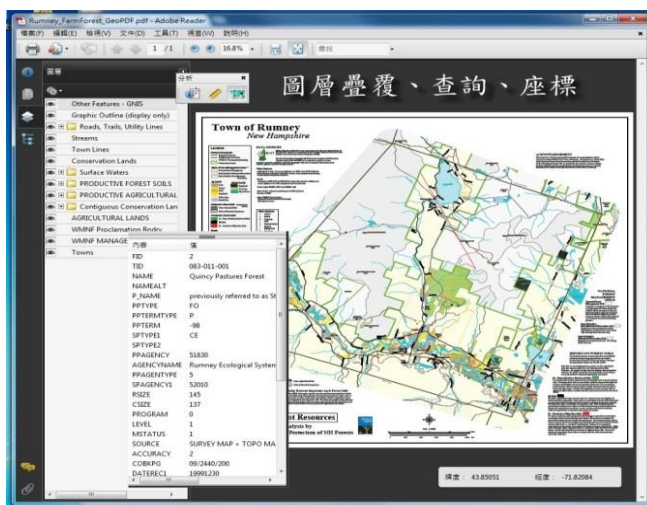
Rumney_FarmForest_GeoPDF.pdf - Adobe Reader

檔案(F) 編輯(E) 檢視(V) 文件(D) 工具(T) 視窗(W) 說明(H)

1 /1 16.8% 尋找

圖層

分析

圖層疊覆、查詢、座標

Other Features - GNIS
Graphic Outline (display only)
Roads, Trails, Utility Lines
Streams
Town Lines
Conservation Lands
Surface Waters
PRODUCTIVE FOREST SOILS
PRODUCTIVE AGRICULTURAL
Contiguous Conservation Lan
AGRICULTURAL LANDS
WMNF Proclamation Bndry
WMNF MANAGE
Towns

| 內容 | 值 |
|---|---|
| FID | 2 |
| TID | 083-011-001 |
| NAME | Quincy Pastures Forest |
| NAMEALT | |
| P_NAME | previously referred to as St |
| PPTYPE | FO |
| PPTERMTYPE | P |
| PPTERM | -98 |
| SPTYPE1 | CE |
| SPTYPE2 | |
| PPAGENCY | 51830 |
| AGENCYNAME | Rumney Ecological Systen |
| PPAGENTYPE | 5 |
| SPAGENCY1 | 52010 |
| RSIZE | 145 |
| CSIZE | 137 |
| PROGRAM | 0 |
| LEVEL | 1 |
| MSTATUS | 1 |
| SOURCE | SURVEY MAP + TOPO MA |
| ACCURACY | 2 |
| COBKPG | 09/2440/200 |
| DATEREC1 | 19991230 |

Town of Rumney
New Hampshire

st Resources
nalysis by
Protection of NH Forests

緯度: 43.85051 經度: -71.82084